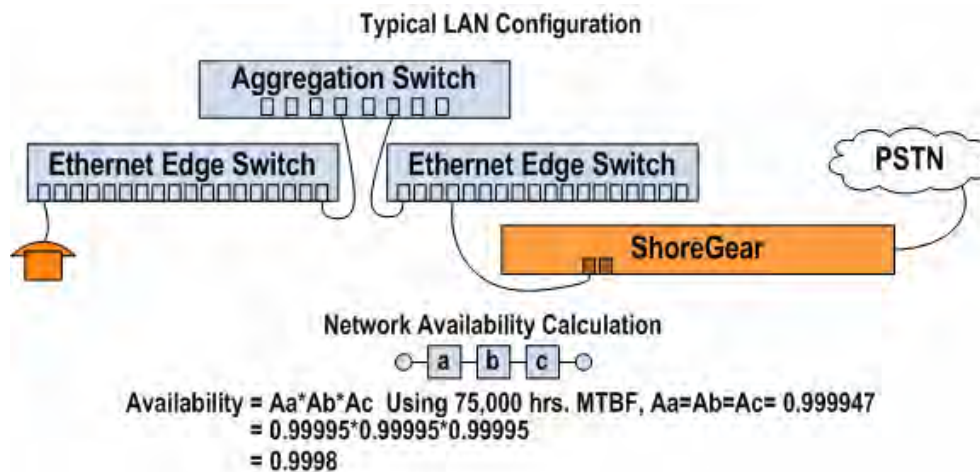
Typical LAN Configuration

Aggregation Switch

Ethernet Edge Switch

Ethernet Edge Switch

PSTN

ShoreGear

Network Availability Calculation

a

b

c

Availability = Aa*Ab*Ac Using 75,000 hrs. MTBF, Aa=Ab=Ac= 0.999947
= 0.99995*0.99995*0.99995
= 0.9998